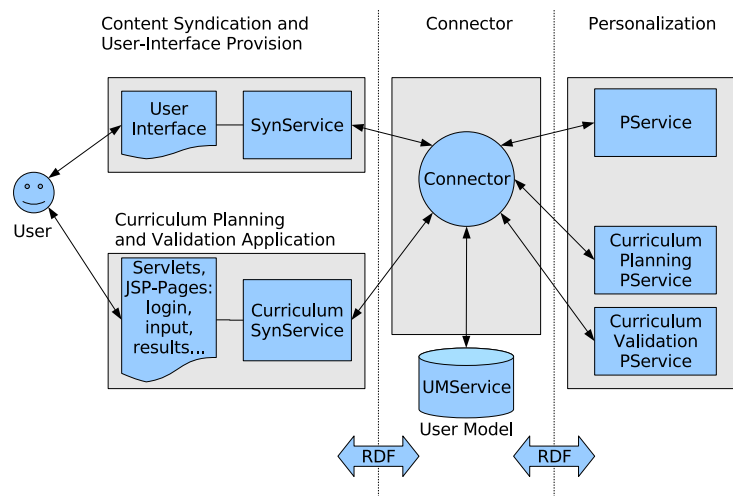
Content Syndication and User-Interface Provision

Connector

Personalization

User Interface

SynService

Connector

PService

User

Curriculum Planning and Validation Application

Servlets, JSP-Pages: login, input, results...

Curriculum SynService

Curriculum Planning PService

Curriculum Validation PService

UMService

User Model

RDF

RDF